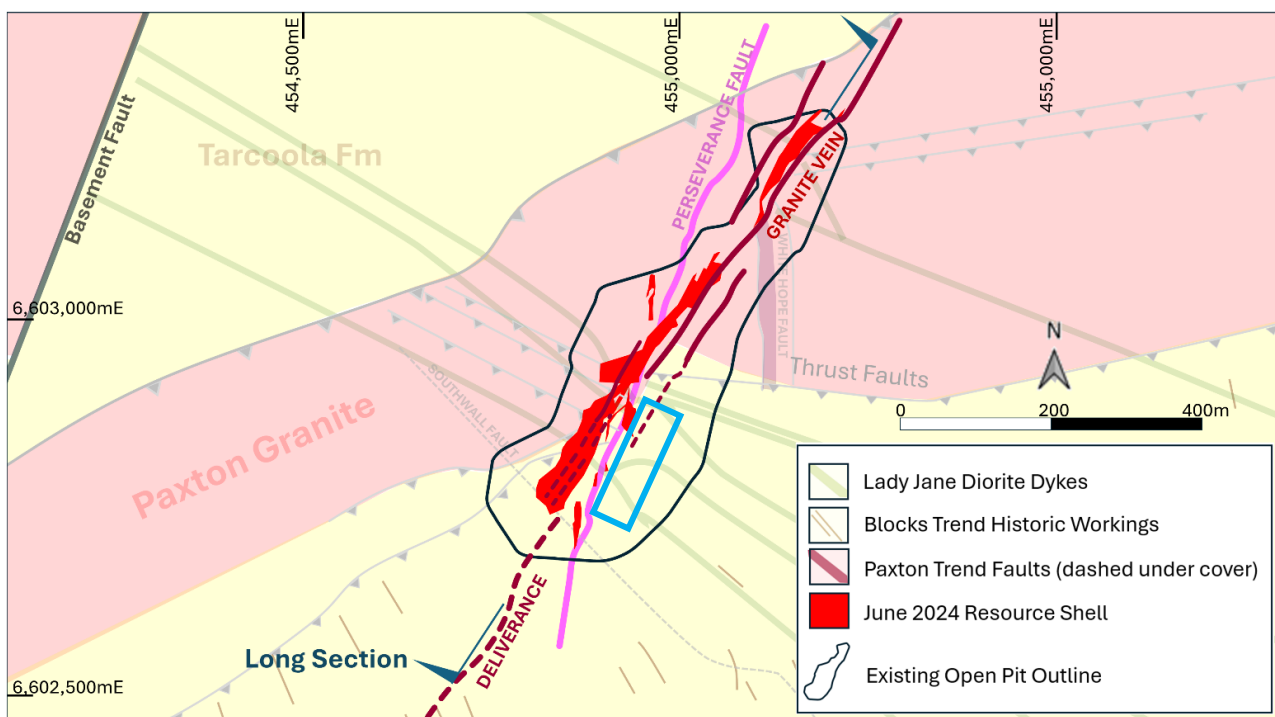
454,500mE
455,000mE
455,000mE
Basement Fault
Tarcoola Fm
PERSEVERANCE FAULT
GRANITE VEIN
WHITE HOPE FAULT
6,603,000mE
N
Thrust Faults
0
200
400m
SOUTHWALL FAULT
Paxton Granite
Lady Jane Diorite Dykes
Blocks Trend Historic Workings
Paxton Trend Faults (dashed under cover)
June 2024 Resource Shell
Existing Open Pit Outline
DELIVERANCE
Long Section
6,602,500mE